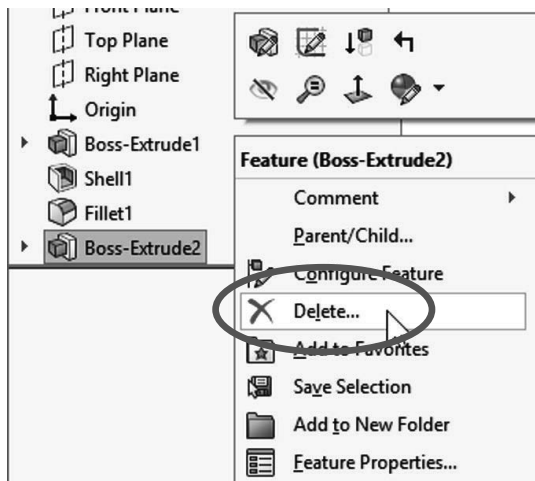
Front Plane
Top Plane
Right Plane
Origin
Boss-Extrude1
Shell1
Fillet1
Boss-Extrude2

Feature (Boss-Extrude2)
Comment
Parent/Child...
Configure Feature
Delete...
Add to Favorites
Save Selection
Add to New Folder
Feature Properties...